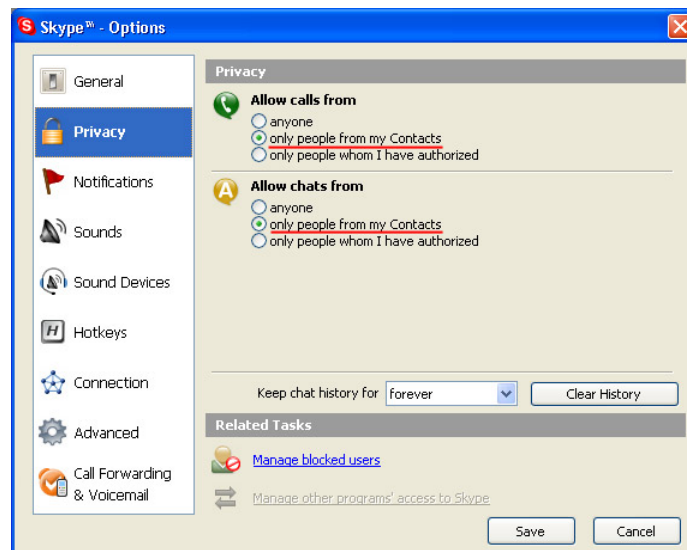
Skype™ - Options

General
Privacy
Notifications
Sounds
Sound Devices
Hotkeys
Connection
Advanced
Call Forwarding & Voicemail

Privacy

Allow calls from
anyone
only people from my Contacts
only people whom I have authorized

Allow chats from
anyone
only people from my Contacts
only people whom I have authorized

Keep chat history for forever
Clear History

Related Tasks

Manage blocked users

Manage other programs' access to Skype

Save
Cancel